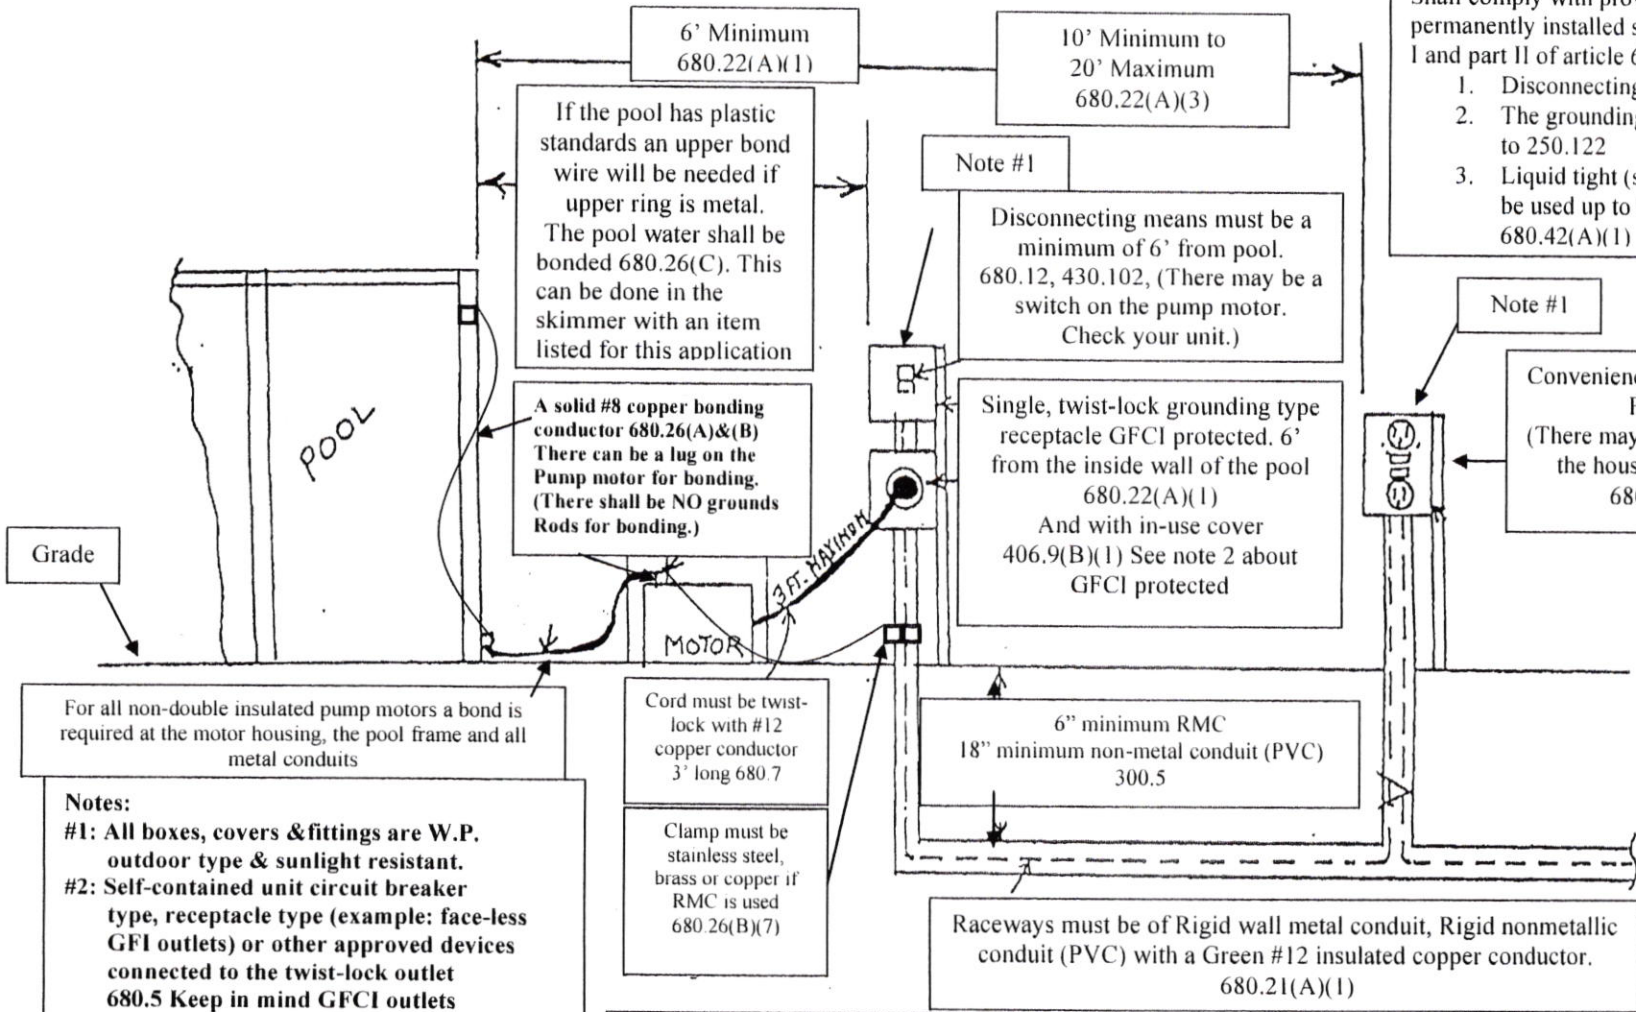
6' Minimum
680.22(A)(1)

10' Minimum to
20' Maximum
680.22(A)(3)

Shall comply with pro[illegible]
permanently installed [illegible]
I and part II of article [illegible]
1. Disconnecting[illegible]
2. The grounding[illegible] to 250.122
3. Liquid tight ([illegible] be used up to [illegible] 680.42(A)(1)

If the pool has plastic standards an upper bond wire will be needed if upper ring is metal. The pool water shall be bonded 680.26(C). This can be done in the skimmer with an item listed for this application

Note #1

Disconnecting means must be a minimum of 6' from pool. 680.12, 430.102, (There may be a switch on the pump motor. Check your unit.)

Note #1

Convenienc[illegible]
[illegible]
(There may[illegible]
the hous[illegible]
68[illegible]

POOL

A solid #8 copper bonding conductor 680.26(A)&(B) There can be a lug on the Pump motor for bonding. (There shall be NO grounds Rods for bonding.)

Single, twist-lock grounding type receptacle GFCI protected. 6' from the inside wall of the pool 680.22(A)(1)
And with in-use cover 406.9(B)(1) See note 2 about GFCI protected

Grade

3 FT. MAXIMUM

MOTOR

For all non-double insulated pump motors a bond is required at the motor housing, the pool frame and all metal conduits

Cord must be twist-lock with #12 copper conductor 3' long 680.7

6" minimum RMC
18" minimum non-metal conduit (PVC)
300.5

Notes:
#1: All boxes, covers &fittings are W.P. outdoor type & sunlight resistant.
#2: Self-contained unit circuit breaker type, receptacle type (example: face-less GFI outlets) or other approved devices connected to the twist-lock outlet 680.5 Keep in mind GFCI outlets

Clamp must be stainless steel, brass or copper if RMC is used 680.26(B)(7)

Raceways must be of Rigid wall metal conduit, Rigid nonmetallic conduit (PVC) with a Green #12 insulated copper conductor. 680.21(A)(1)